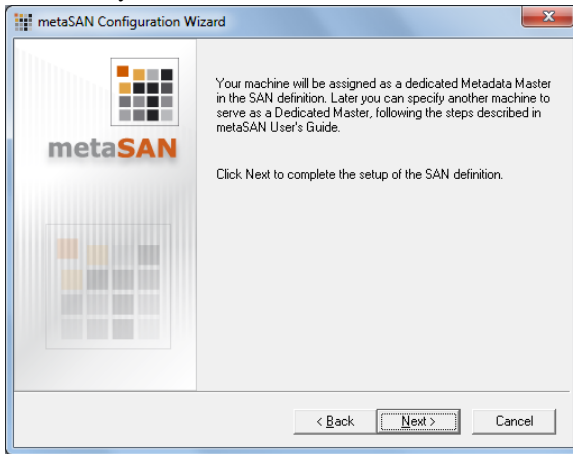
metaSAN Configuration Wizard

metaSAN

Your machine will be assigned as a dedicated Metadata Master in the SAN definition. Later you can specify another machine to serve as a Dedicated Master, following the steps described in metaSAN User's Guide.

Click Next to complete the setup of the SAN definition.

< Back
Next >
Cancel